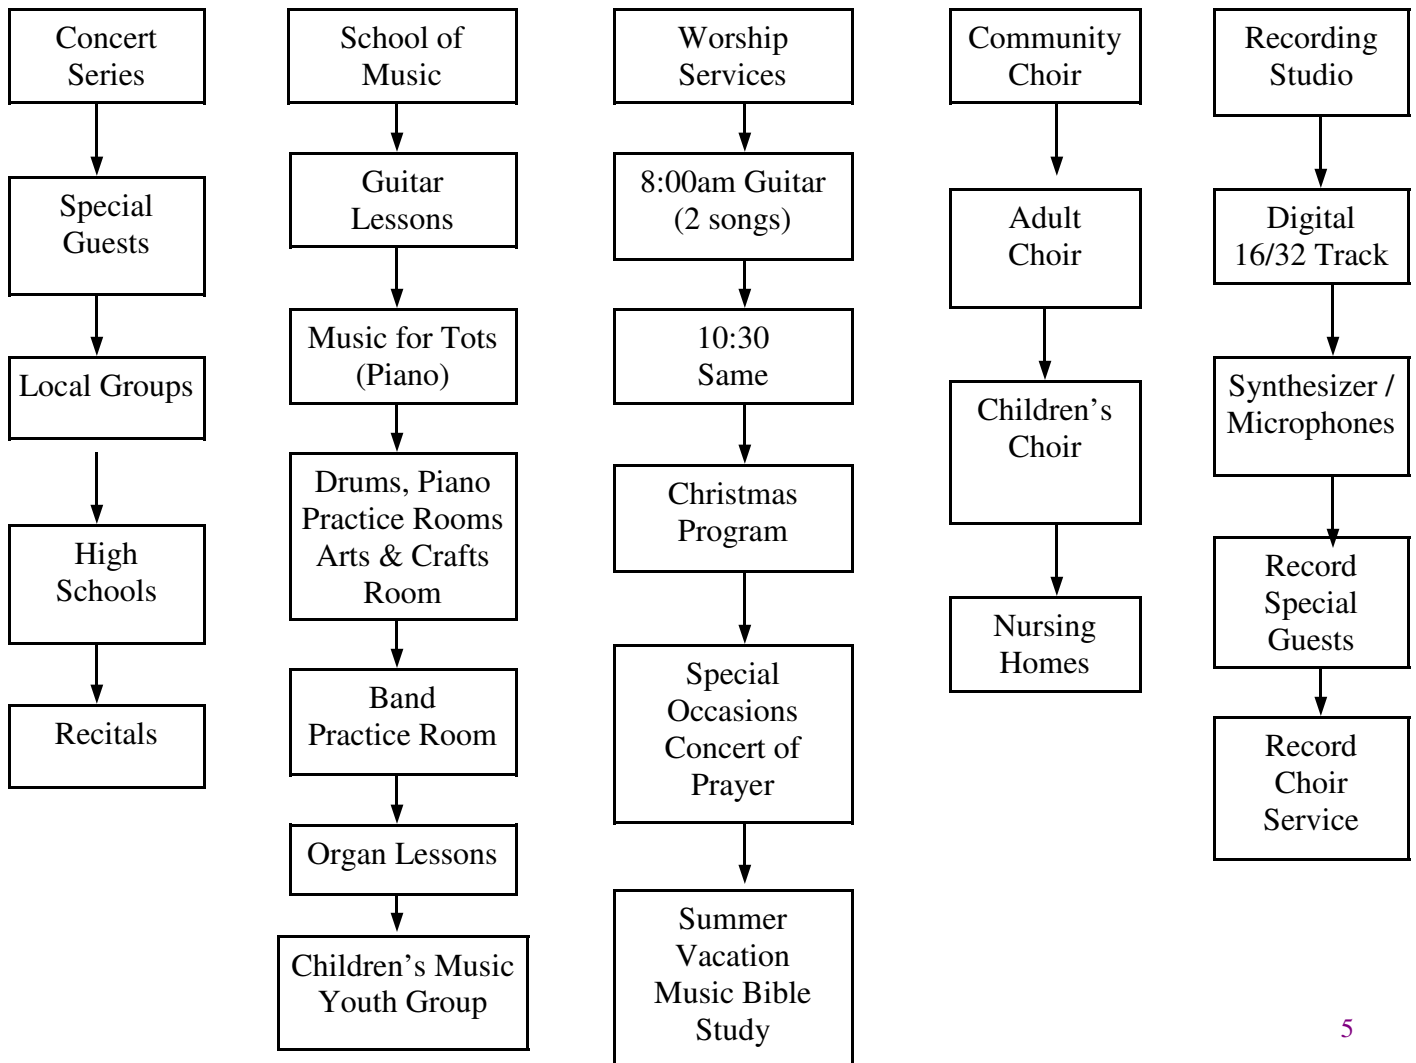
Concert Series

Special Guests

Local Groups

High Schools

Recitals

School of Music

Guitar Lessons

Music for Tots (Piano)

Drums, Piano Practice Rooms Arts & Crafts Room

Band Practice Room

Organ Lessons

Children's Music Youth Group

Worship Services

8:00am Guitar (2 songs)

10:30 Same

Christmas Program

Special Occasions Concert of Prayer

Summer Vacation Music Bible Study

Community Choir

Adult Choir

Children's Choir

Nursing Homes

Recording Studio

Digital 16/32 Track

Synthesizer / Microphones

Record Special Guests

Record Choir Service

5